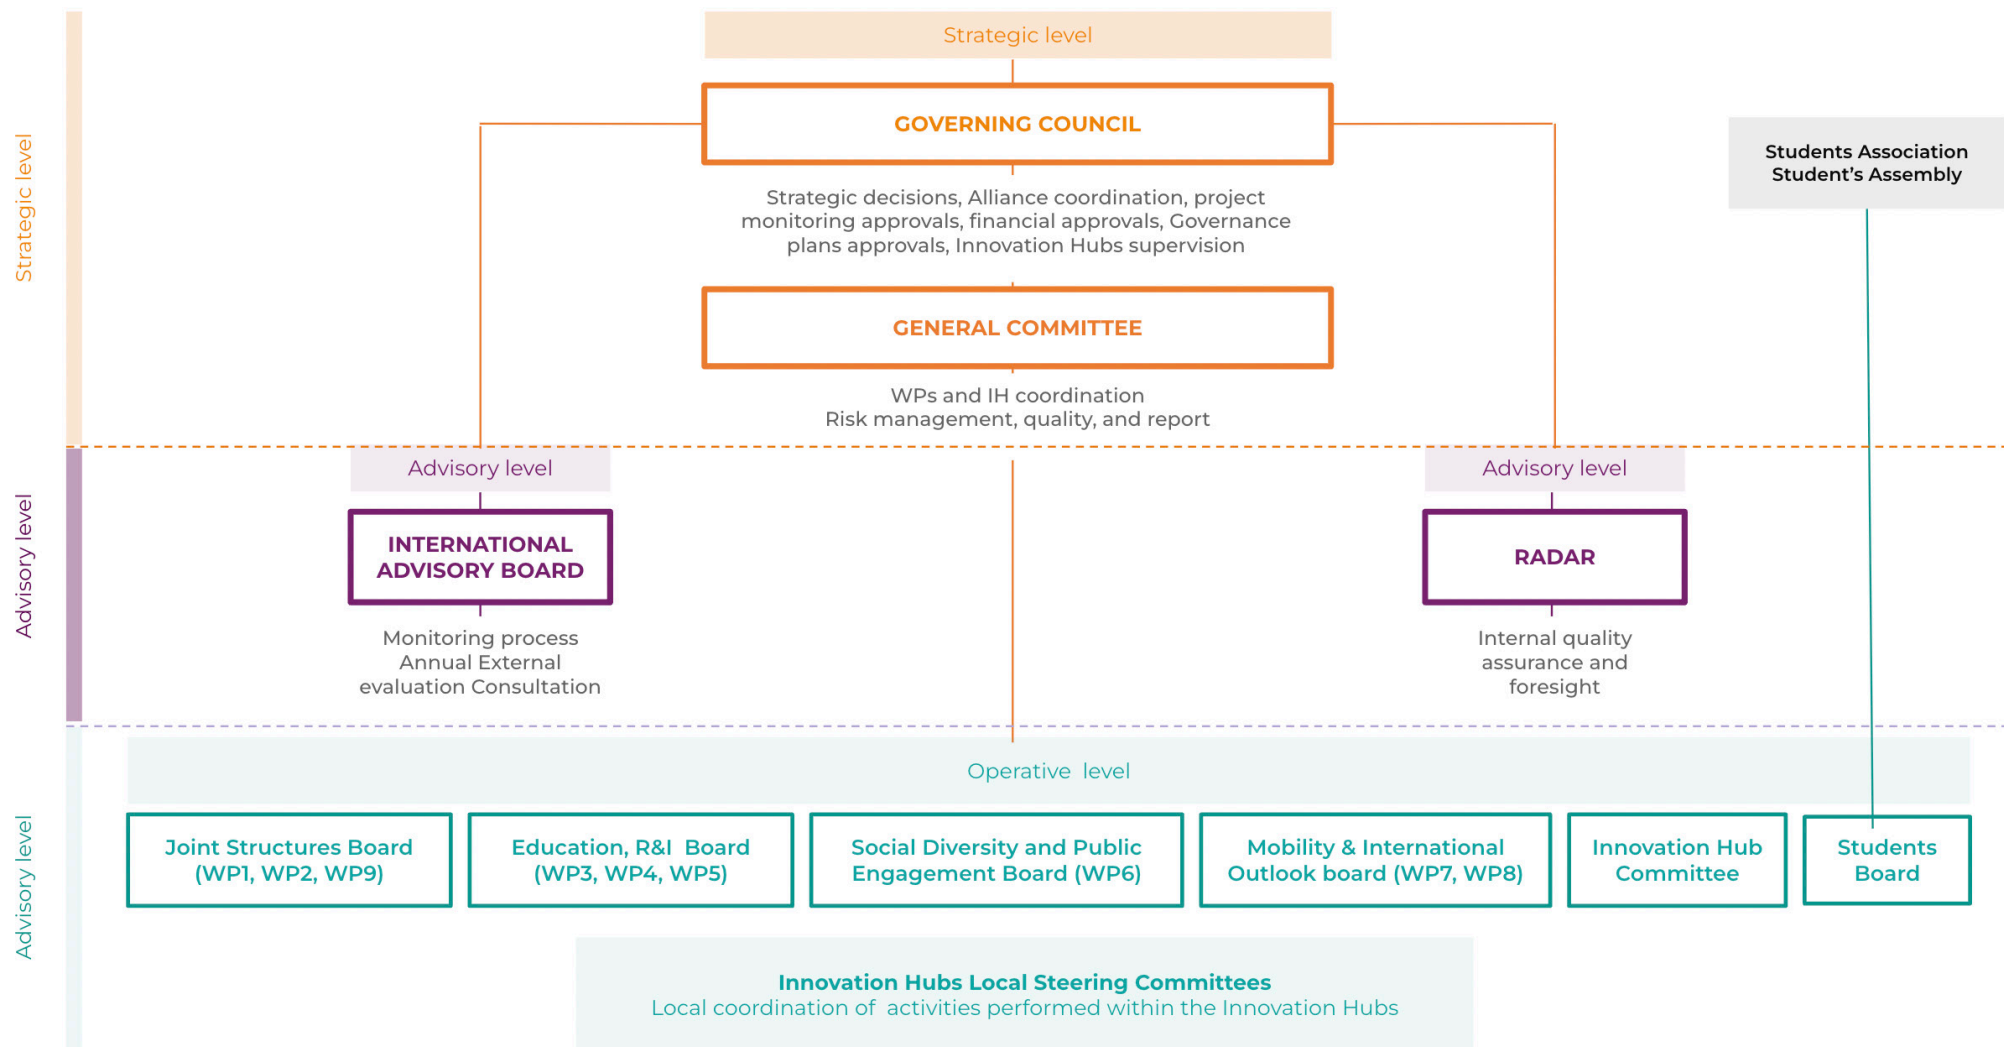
Strategic level

Strategic level

GOVERNING COUNCIL

Students Association
Student's Assembly

Strategic decisions, Alliance coordination, project monitoring approvals, financial approvals, Governance plans approvals, Innovation Hubs supervision

GENERAL COMMITTEE

WPs and IH coordination
Risk management, quality, and report

Advisory level

Advisory level

INTERNATIONAL ADVISORY BOARD

Monitoring process
Annual External evaluation Consultation

Advisory level

RADAR

Internal quality assurance and foresight

Advisory level

Operative level

Joint Structures Board (WP1, WP2, WP9)

Education, R&I Board (WP3, WP4, WP5)

Social Diversity and Public Engagement Board (WP6)

Mobility & International Outlook board (WP7, WP8)

Innovation Hub Committee

Students Board

Innovation Hubs Local Steering Committees
Local coordination of activities performed within the Innovation Hubs